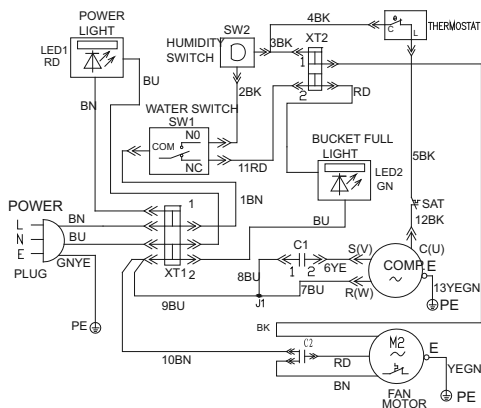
POWER LIGHT
LED1 RD
BU
BN
SW2
HUMIDITY SWITCH
4BK
THERMOSTAT
C
L
3BK
XT2
1
2BK
2
RD
WATER SWITCH
SW1
N0
COM
NC
11RD
BUCKET FULL LIGHT
LED2 GN
5BK
1BN
POWER
L
N
E
PLUG
BN
BU
GNYE
1
XT1
2
BU
SAT
12BK
C1
1
2
6YE
S(V)
C(U)
COMP
E
13YEGN
PE
8BU
7BU
R(W)
J1
9BU
PE
BK
10BN
C2
RD
BN
M2
E
YEGN
PE
FAN MOTOR